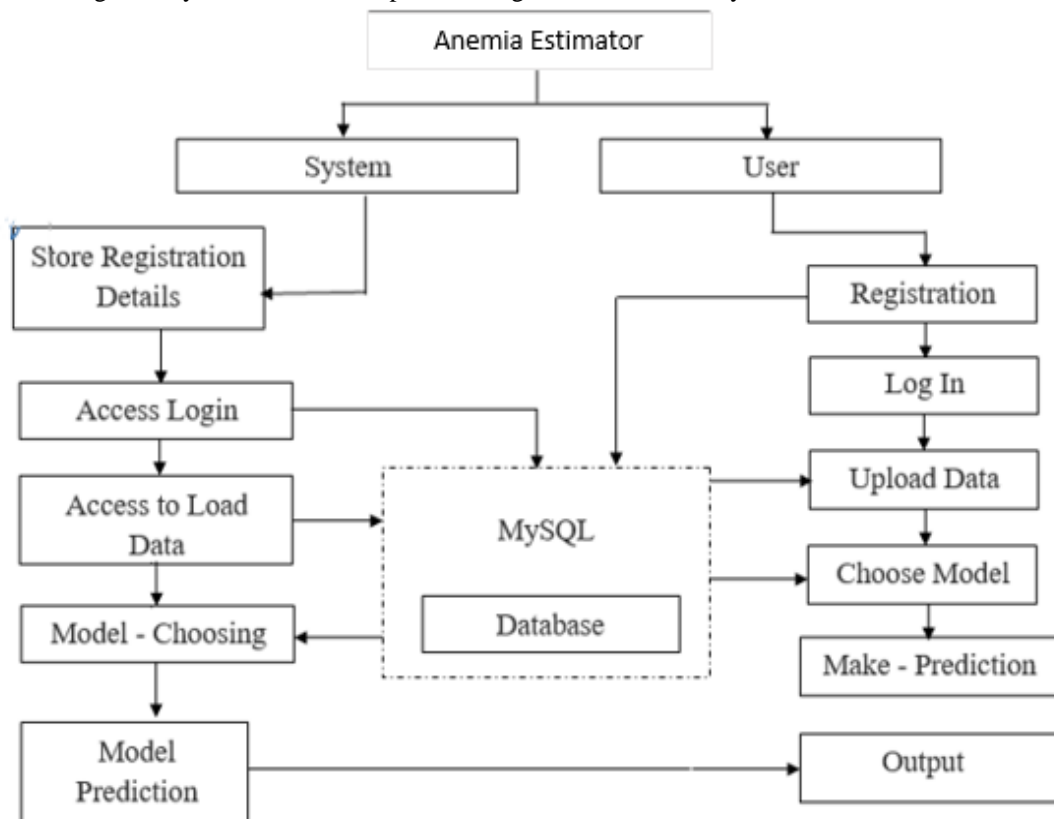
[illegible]

Anemia Estimator

System

User

Store Registration Details

Registration

Log In

Access Login

Upload Data

Access to Load Data

MySQL

Choose Model

Model - Choosing

Database

Make - Prediction

Model Prediction

Output